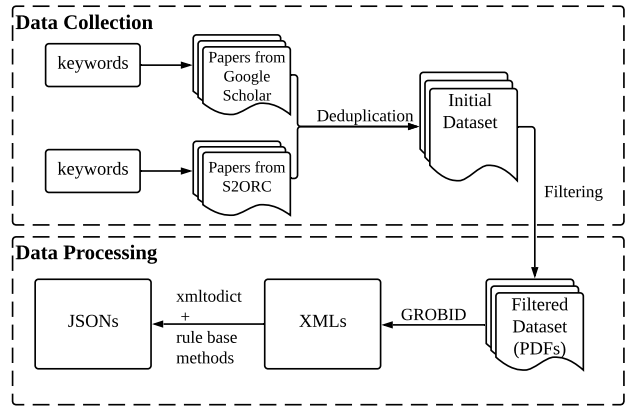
Data Collection

keywords

Papers from Google Scholar

Deduplication

Initial Dataset

keywords

Papers from S2ORC

Filtering

Data Processing

JSONs

xmltodict + rule base methods

XMLs

GROBID

Filtered Dataset (PDFs)